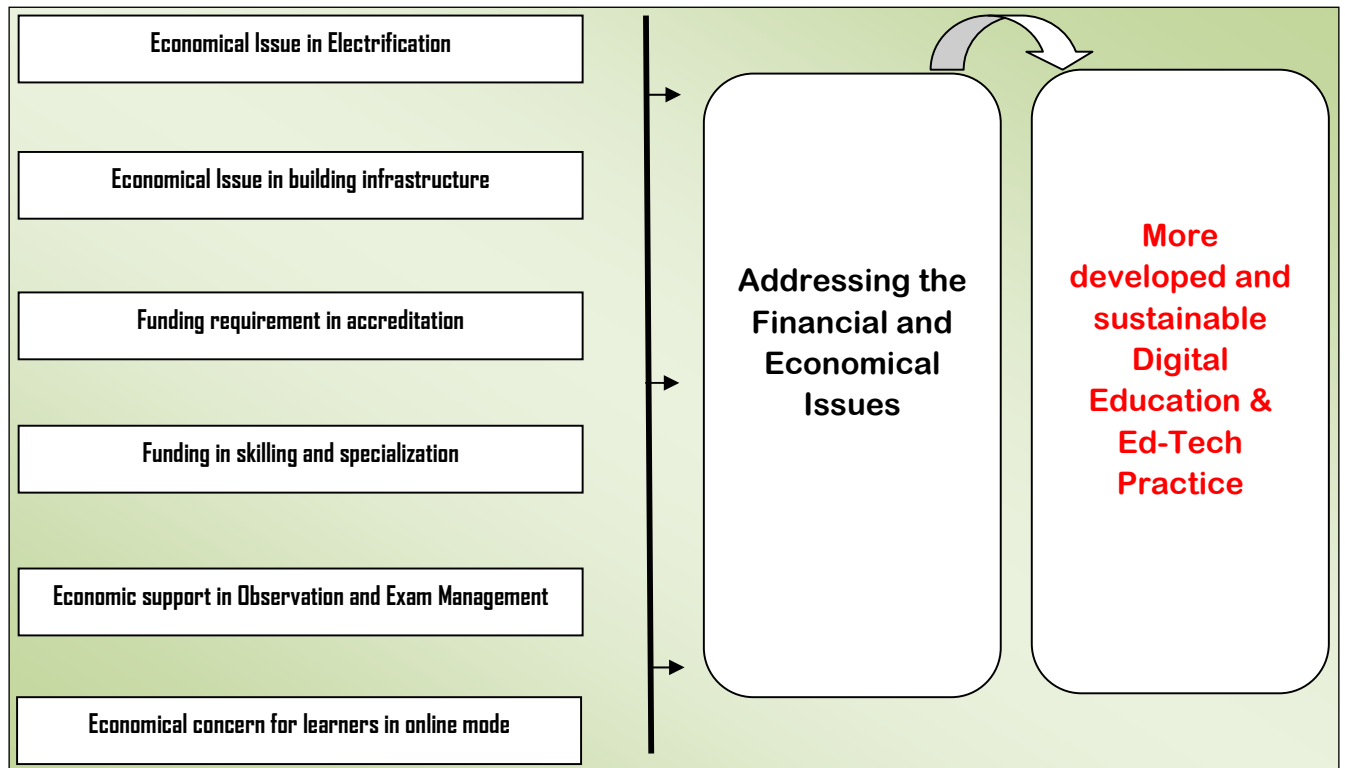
Economical Issue in Electrification

Economical Issue in building infrastructure

Funding requirement in accreditation

Funding in skilling and specialization

Economic support in Observation and Exam Management

Economical concern for learners in online mode

Addressing the Financial and Economical Issues

More developed and sustainable Digital Education & Ed-Tech Practice